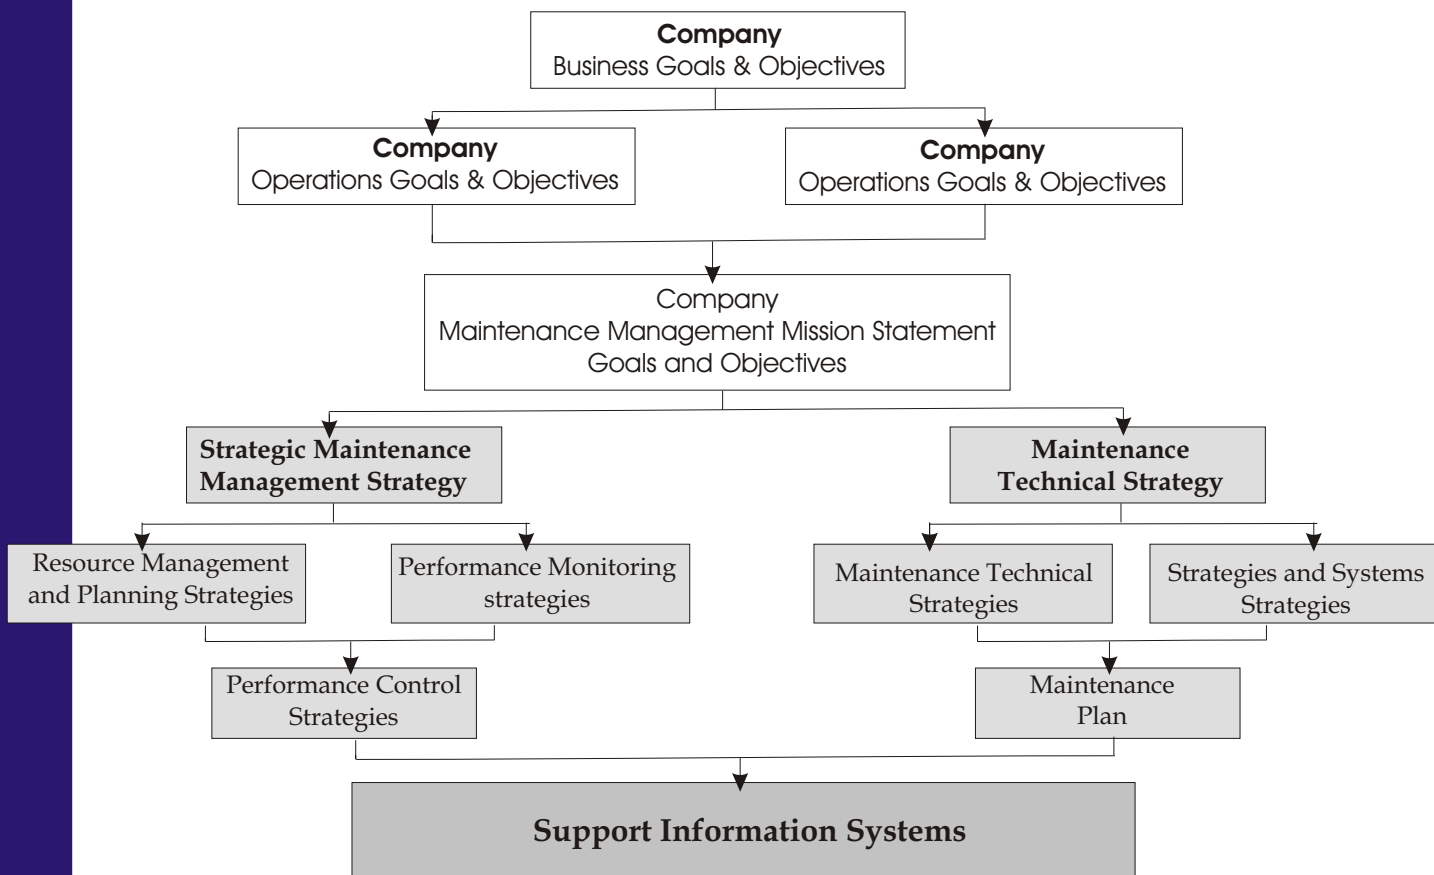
**Company**
Business Goals & Objectives

**Company**
Operations Goals & Objectives

**Company**
Operations Goals & Objectives

Company
Maintenance Management Mission Statement
Goals and Objectives

**Strategic Maintenance Management Strategy**

**Maintenance Technical Strategy**

Resource Management and Planning Strategies

Performance Monitoring strategies

Maintenance Technical Strategies

Strategies and Systems Strategies

Performance Control Strategies

Maintenance Plan

**Support Information Systems**